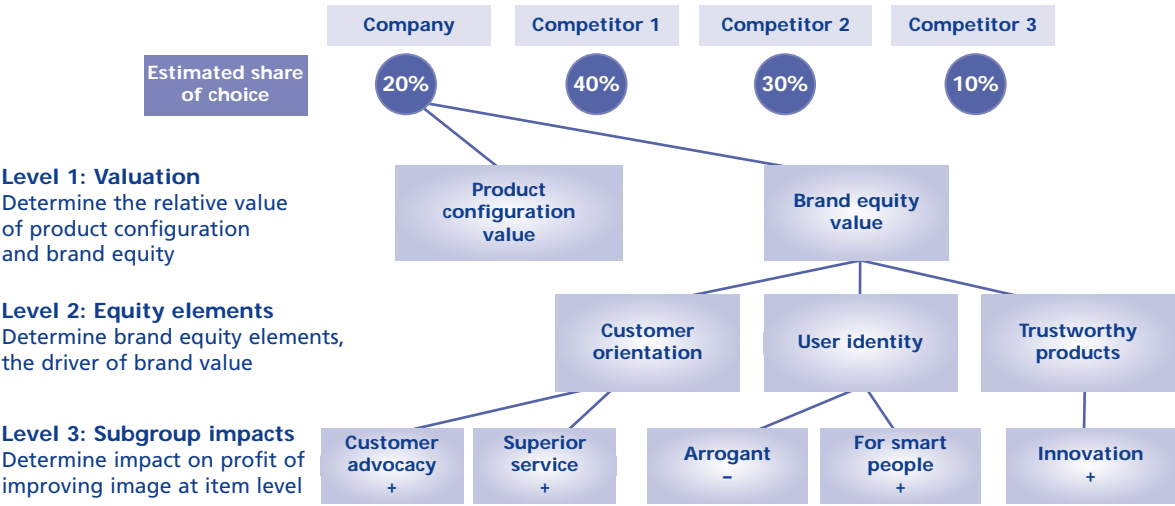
Company

Competitor 1

Competitor 2

Competitor 3

Estimated share of choice

20%

40%

30%

10%

Level 1: Valuation
Determine the relative value of product configuration and brand equity

Product configuration value

Brand equity value

Level 2: Equity elements
Determine brand equity elements, the driver of brand value

Customer orientation

User identity

Trustworthy products

Level 3: Subgroup impacts
Determine impact on profit of improving image at item level

Customer advocacy
+

Superior service
+

Arrogant
–

For smart people
+

Innovation
+